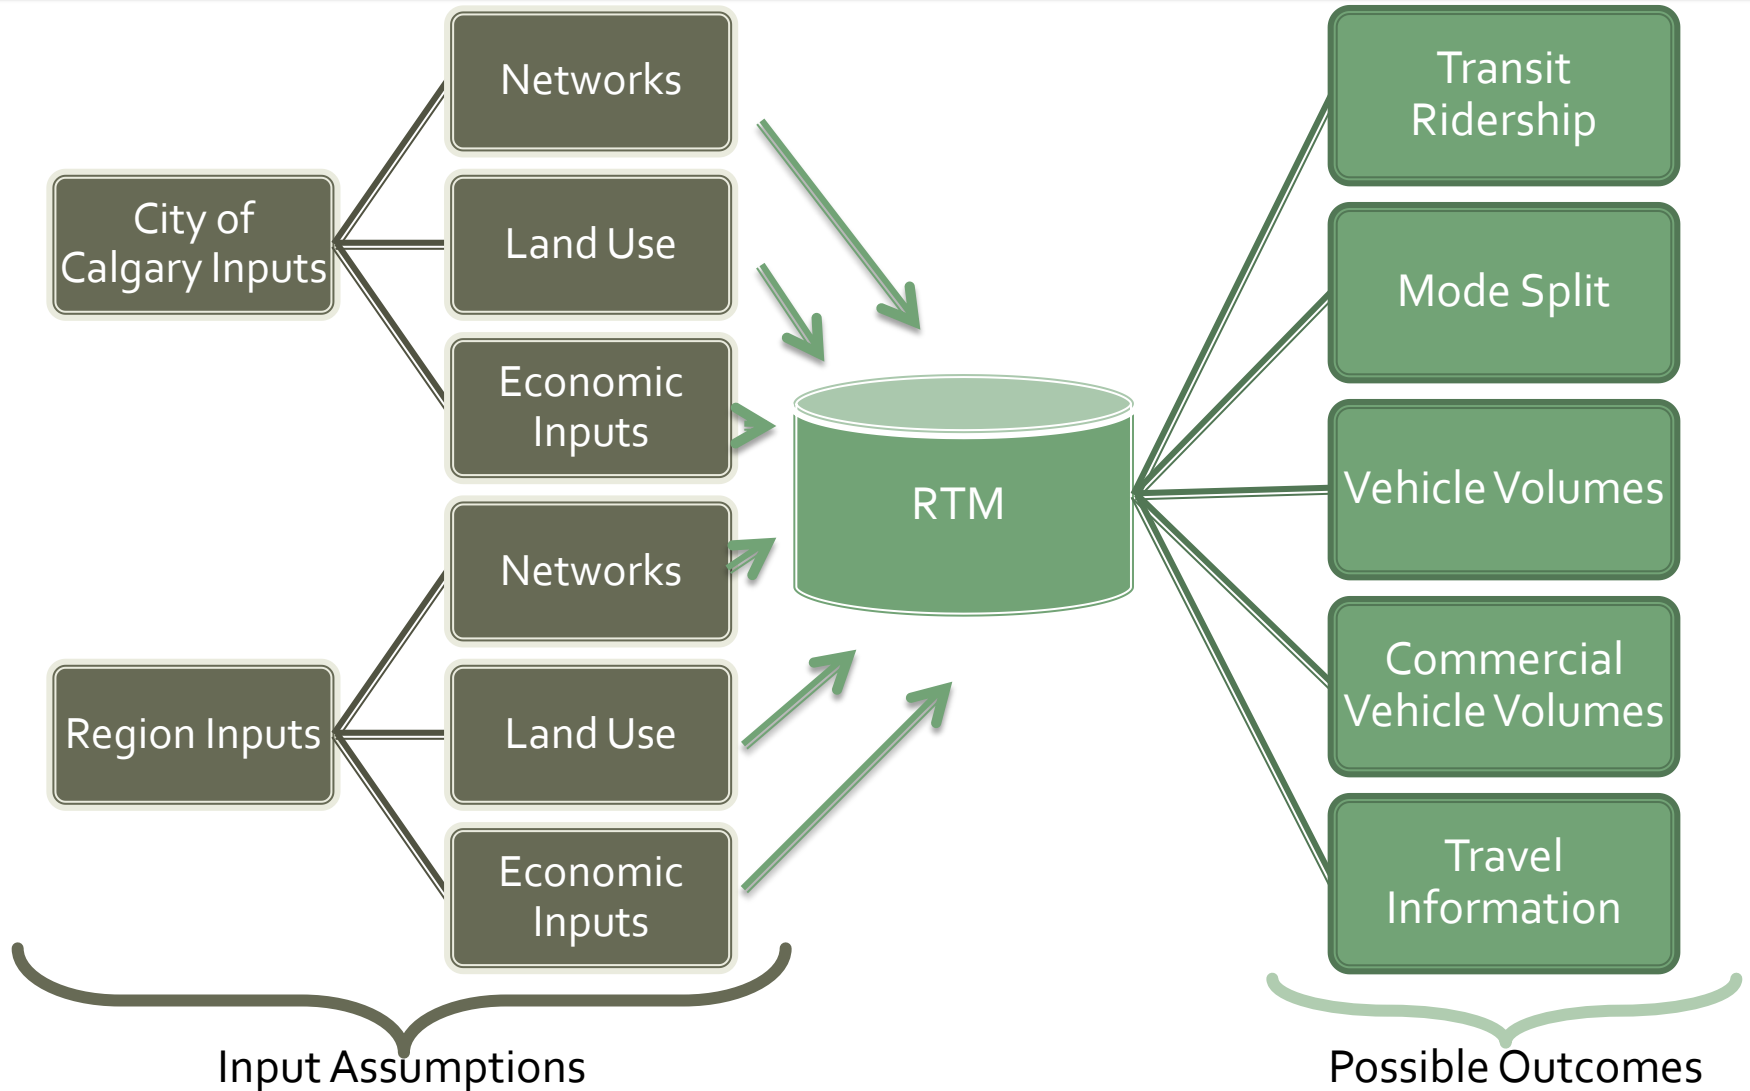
Networks

City of Calgary Inputs

Land Use

Economic Inputs

Networks

Region Inputs

Land Use

Economic Inputs

RTM

Transit Ridership

Mode Split

Vehicle Volumes

Commercial Vehicle Volumes

Travel Information

Input Assumptions

Possible Outcomes